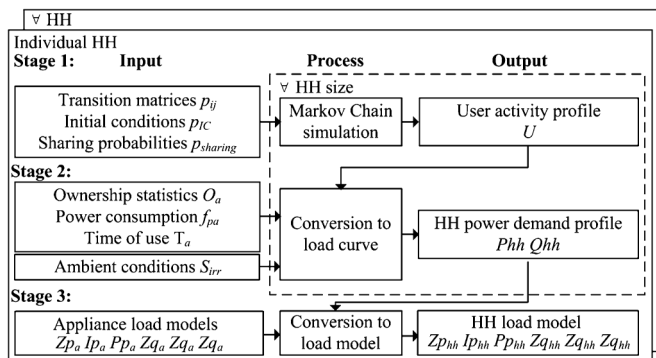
∀ HH

Individual HH

Stage 1: Input

Process

Output

∀ HH size

Transition matrices $p_{ij}$
Initial conditions $p_{IC}$
Sharing probabilities $p_{sharing}$

Markov Chain simulation

User activity profile $U$

Stage 2:

Ownership statistics $O_a$
Power consumption $f_{pa}$
Time of use $T_a$

Conversion to load curve

HH power demand profile $Phh$ $Qhh$

Ambient conditions $S_{irr}$

Stage 3:

Appliance load models $Zp_a$ $Ip_a$ $Pp_a$ $Zq_a$ $Zq_a$ $Zq_a$

Conversion to load model

HH load model $Zp_{hh}$ $Ip_{hh}$ $Pp_{hh}$ $Zq_{hh}$ $Zq_{hh}$ $Zq_{hh}$